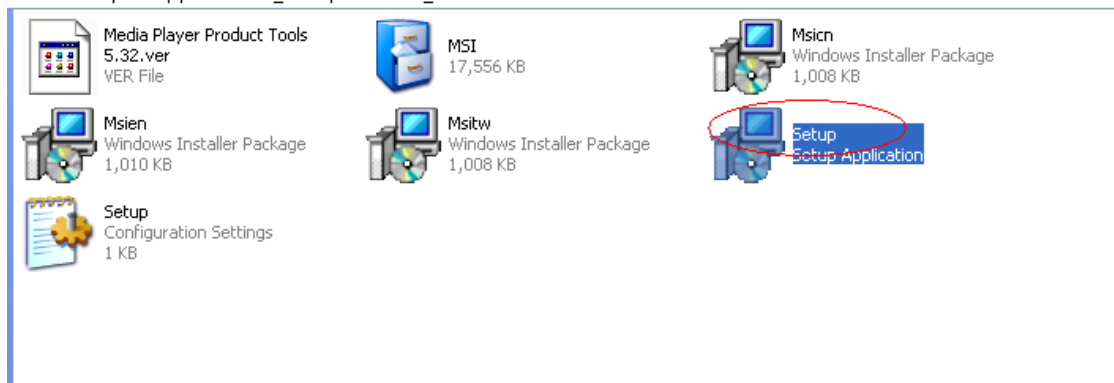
Media Player Product Tools 5.32.ver
VER File

MSI
17,556 KB

Msicn
Windows Installer Package
1,008 KB

Msien
Windows Installer Package
1,010 KB

Msitw
Windows Installer Package
1,008 KB

Setup
Setup Application

Setup
Configuration Settings
1 KB